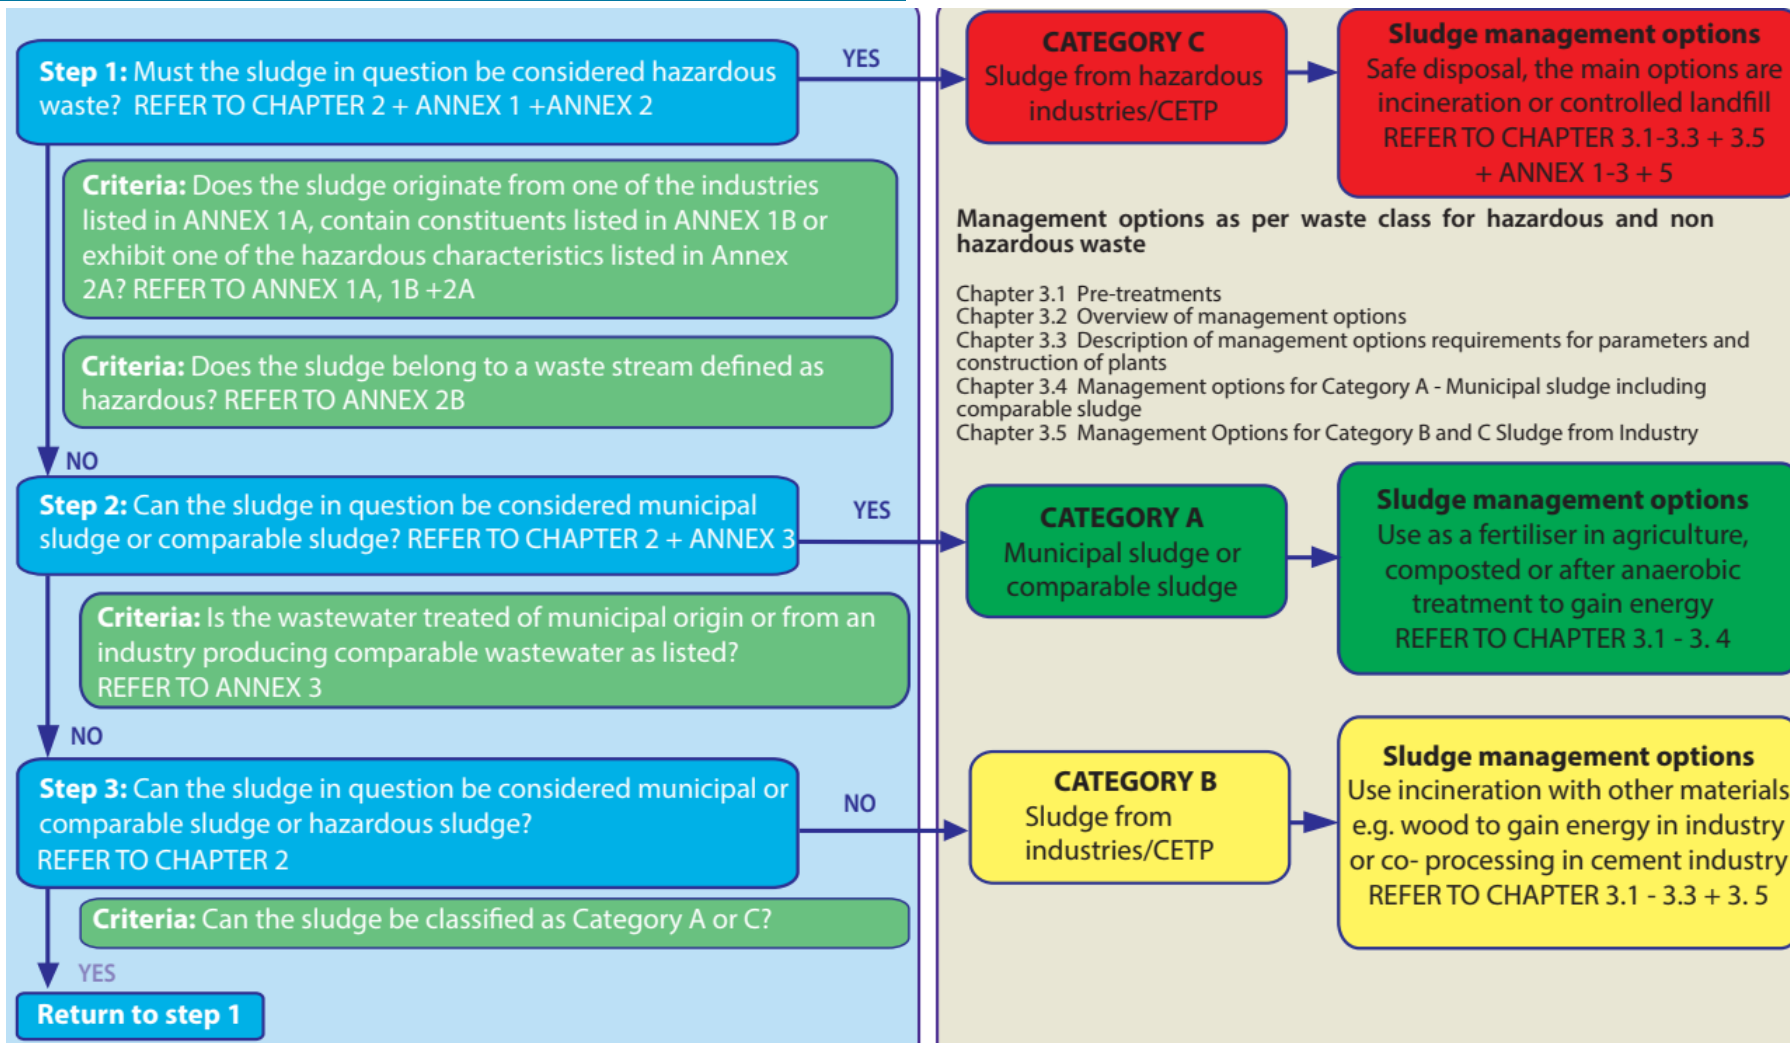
Step 1: Must the sludge in question be considered hazardous waste? REFER TO CHAPTER 2 + ANNEX 1 +ANNEX 2

YES

CATEGORY C
Sludge from hazardous industries/CETP

Sludge management options
Safe disposal, the main options are incineration or controlled landfill
REFER TO CHAPTER 3.1-3.3 + 3.5 + ANNEX 1-3 + 5

Criteria: Does the sludge originate from one of the industries listed in ANNEX 1A, contain constituents listed in ANNEX 1B or exhibit one of the hazardous characteristics listed in Annex 2A? REFER TO ANNEX 1A, 1B +2A

Criteria: Does the sludge belong to a waste stream defined as hazardous? REFER TO ANNEX 2B

NO

Management options as per waste class for hazardous and non hazardous waste

Chapter 3.1 Pre-treatments
Chapter 3.2 Overview of management options
Chapter 3.3 Description of management options requirements for parameters and construction of plants
Chapter 3.4 Management options for Category A - Municipal sludge including comparable sludge
Chapter 3.5 Management Options for Category B and C Sludge from Industry

Step 2: Can the sludge in question be considered municipal sludge or comparable sludge? REFER TO CHAPTER 2 + ANNEX 3

YES

CATEGORY A
Municipal sludge or comparable sludge

Sludge management options
Use as a fertiliser in agriculture, composted or after anaerobic treatment to gain energy
REFER TO CHAPTER 3.1 - 3. 4

Criteria: Is the wastewater treated of municipal origin or from an industry producing comparable wastewater as listed? REFER TO ANNEX 3

NO

Step 3: Can the sludge in question be considered municipal or comparable sludge or hazardous sludge? REFER TO CHAPTER 2

NO

CATEGORY B
Sludge from industries/CETP

Sludge management options
Use incineration with other materials e.g. wood to gain energy in industry or co- processing in cement industry
REFER TO CHAPTER 3.1 - 3.3 + 3. 5

Criteria: Can the sludge be classified as Category A or C?

YES

Return to step 1